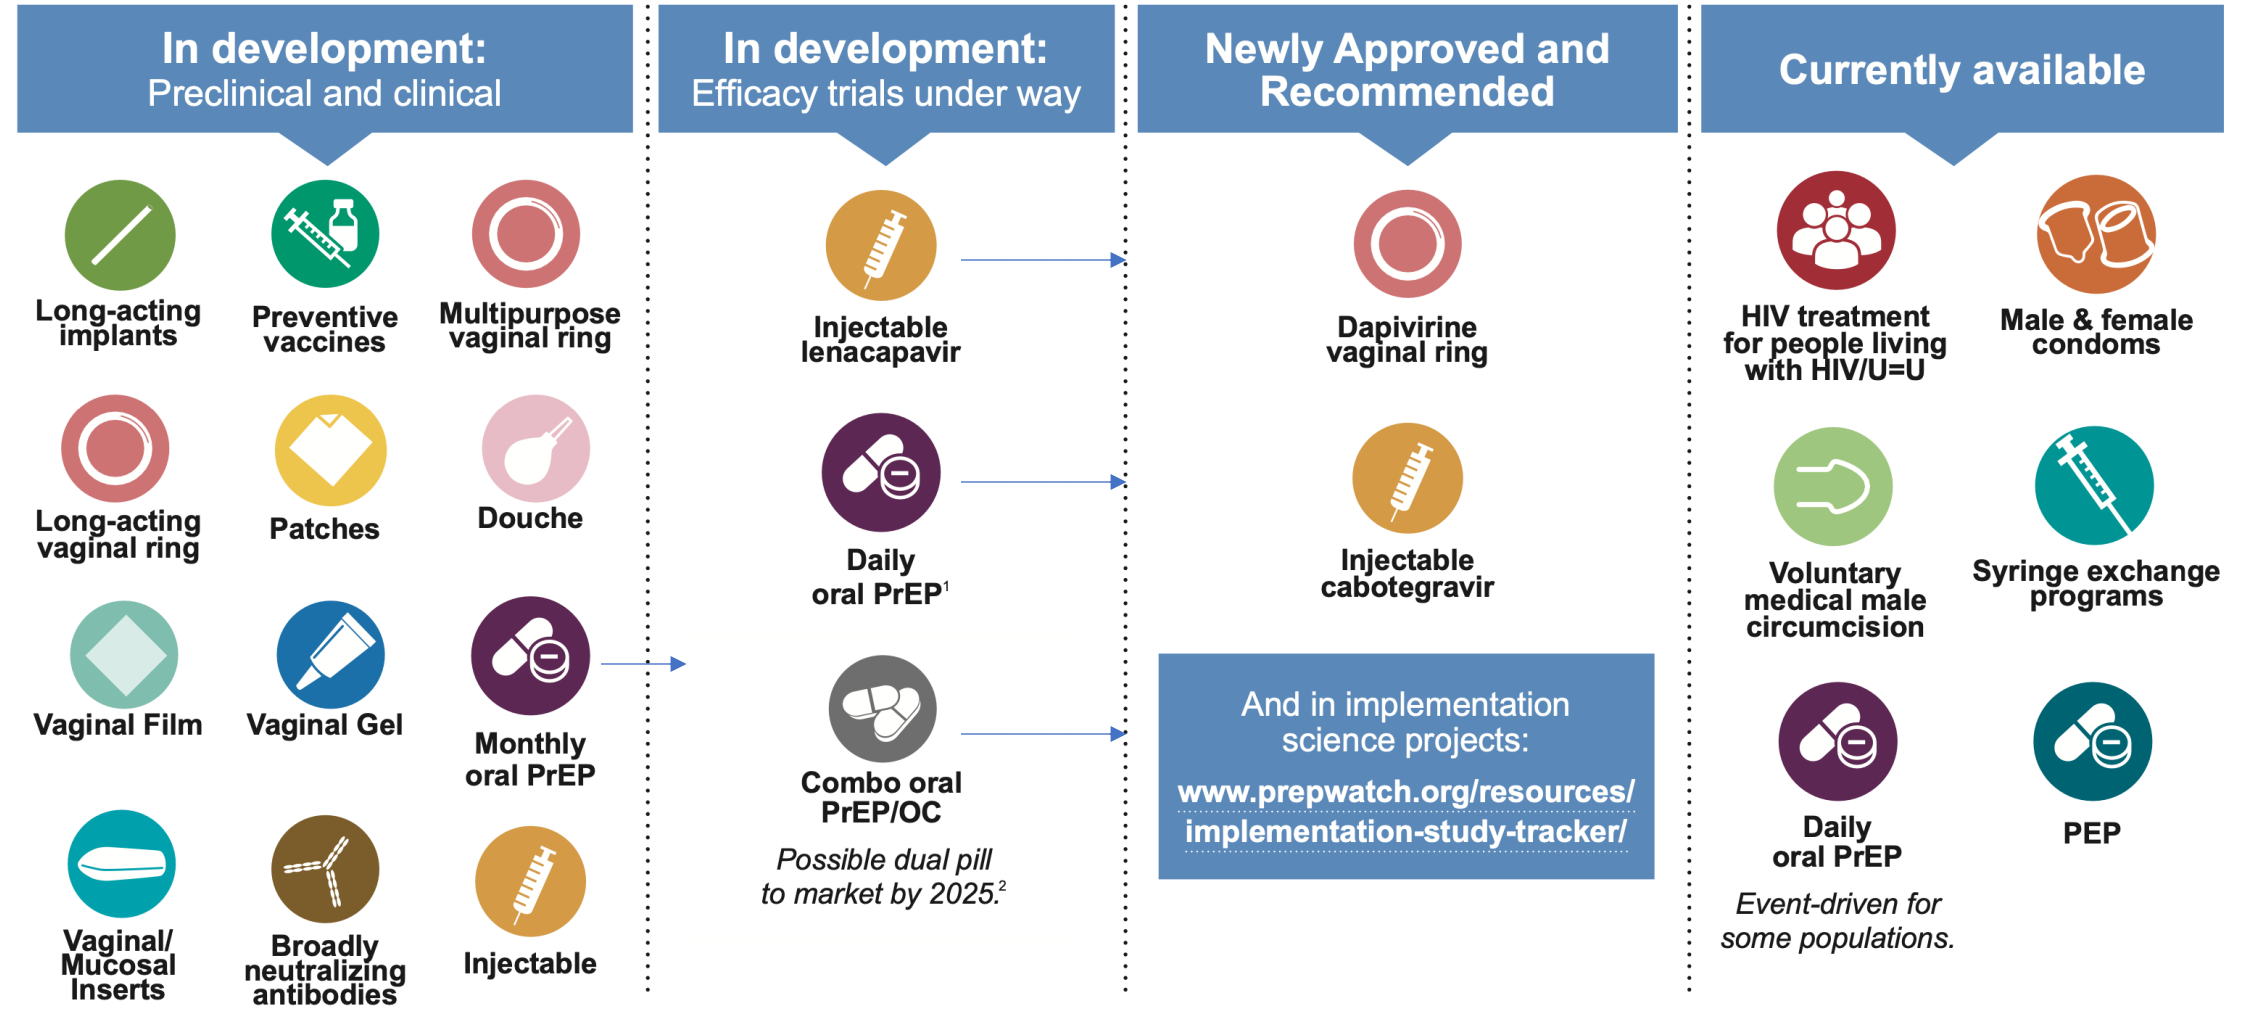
In development:
Preclinical and clinical

Long-acting implants

Preventive vaccines

Multipurpose vaginal ring

Long-acting vaginal ring

Patches

Douche

Vaginal Film

Vaginal Gel

Monthly oral PrEP

Vaginal/ Mucosal Inserts

Broadly neutralizing antibodies

Injectable

In development:
Efficacy trials under way

Injectable lenacapavir

Daily oral PrEP$^1$

Combo oral PrEP/OC

*Possible dual pill to market by 2025.*$^2$

Newly Approved and Recommended

Dapivirine vaginal ring

Injectable cabotegravir

And in implementation science projects:
www.prepwatch.org/resources/implementation-study-tracker/

Currently available

HIV treatment for people living with HIV/U=U

Male & female condoms

Voluntary medical male circumcision

Syringe exchange programs

Daily oral PrEP

*Event-driven for some populations.*

PEP